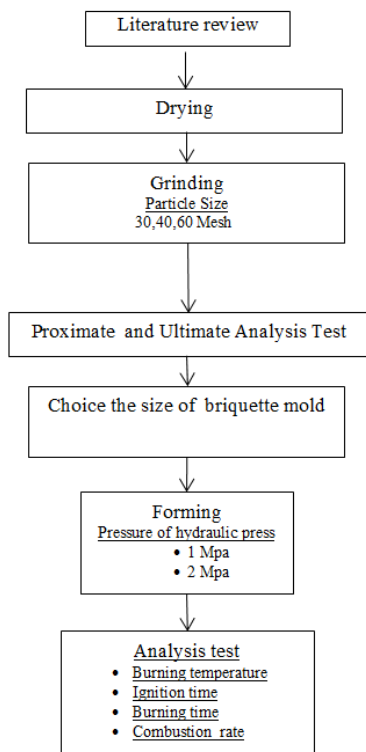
Literature review

Drying

Grinding
Particle Size
30,40,60 Mesh

Proximate and Ultimate Analysis Test

Choice the size of briquette mold

Forming
Pressure of hydraulic press
• 1 Mpa
• 2 Mpa

Analysis test
• Burning temperature
• Ignition time
• Burning time
• Combustion rate